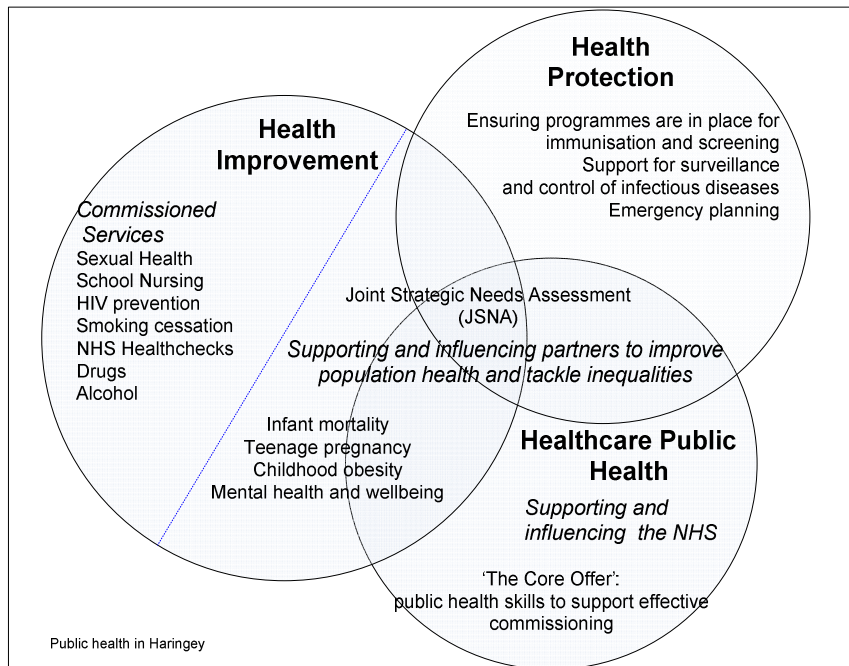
Health Protection

Ensuring programmes are in place for immunisation and screening
Support for surveillance and control of infectious diseases
Emergency planning

Health Improvement

*Commissioned Services*
Sexual Health
School Nursing
HIV prevention
Smoking cessation
NHS Healthchecks
Drugs
Alcohol

Joint Strategic Needs Assessment (JSNA)

*Supporting and influencing partners to improve population health and tackle inequalities*

Infant mortality
Teenage pregnancy
Childhood obesity
Mental health and wellbeing

Healthcare Public Health

*Supporting and influencing the NHS*

'The Core Offer':
public health skills to support effective commissioning

Public health in Haringey